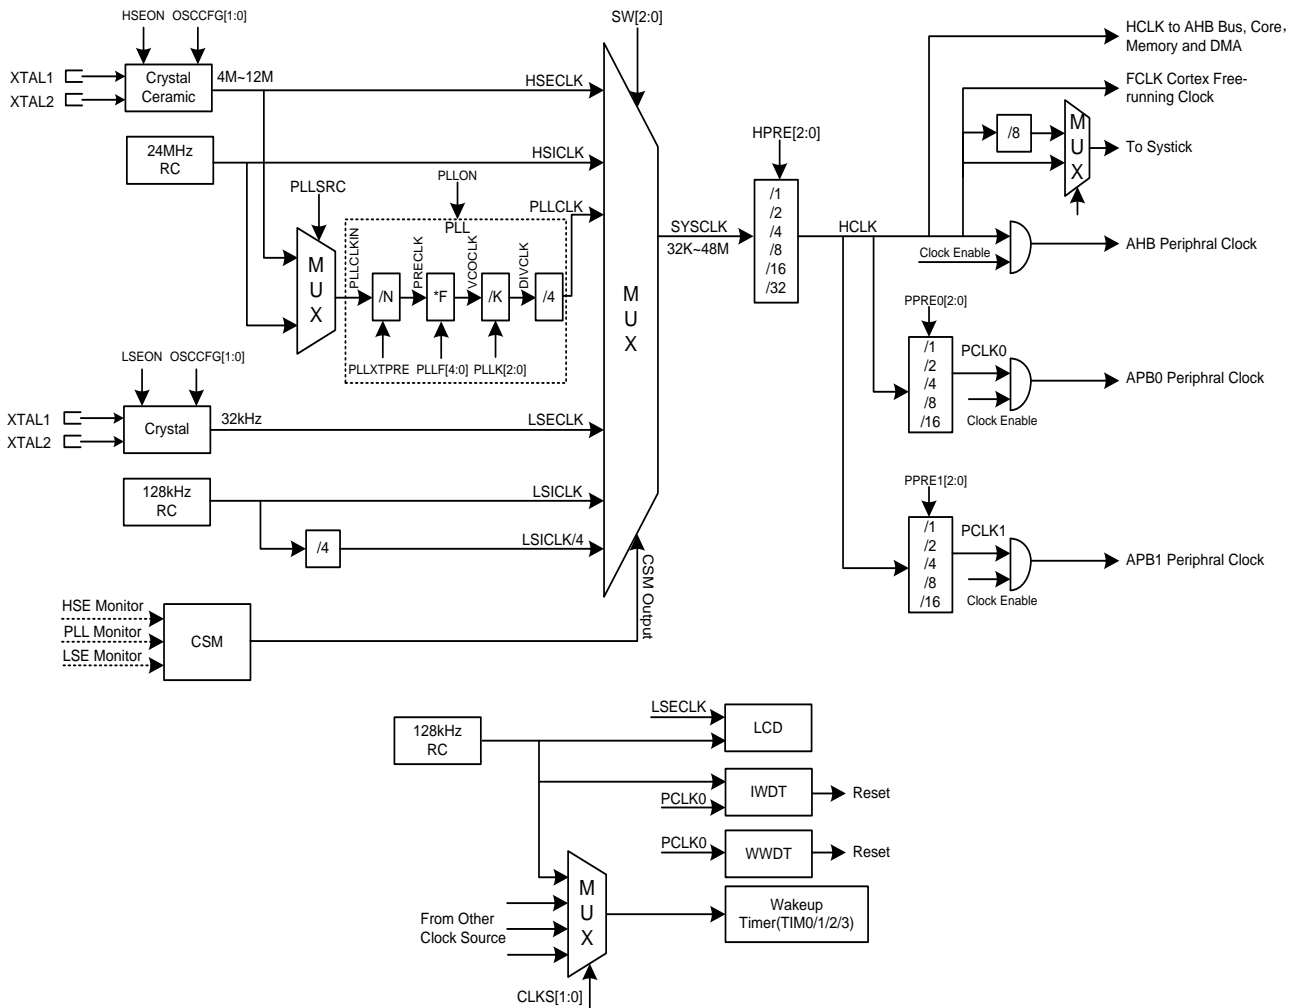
HSEON OSCCFG[1:0]

XTAL1
XTAL2
Crystal Ceramic
4M~12M
HSECLK

24MHz RC
HSICLK

PLLSRC
PLLON
PLL
PLLCLK
M U X
PLLCLKIN
/N
PRECLK
*F
VCOCLK
/K
DIVCLK
/4
PLLXTPRE
PLLF[4:0]
PLLK[2:0]

LSEON OSCCFG[1:0]
XTAL1
XTAL2
Crystal
32kHz
LSECLK

128kHz RC
LSICLK
/4
LSICLK/4

SW[2:0]
M U X
CSM Output

HSE Monitor
PLL Monitor
LSE Monitor
CSM

SYSCLK
32K~48M

HPRE[2:0]
/1
/2
/4
/8
/16
/32

HCLK

HCLK to AHB Bus, Core, Memory and DMA
FCLK Cortex Free-running Clock
/8
M U X
To Systick
Clock Enable
AHB Periphral Clock

PPRE0[2:0]
/1
/2
/4
/8
/16
PCLK0
Clock Enable
APB0 Periphral Clock

PPRE1[2:0]
/1
/2
/4
/8
/16
PCLK1
Clock Enable
APB1 Periphral Clock

128kHz RC
LSECLK
LCD
PCLK0
IWDT
Reset
PCLK0
WWDT
Reset
From Other Clock Source
M U X
Wakeup Timer(TIM0/1/2/3)
CLKS[1:0]